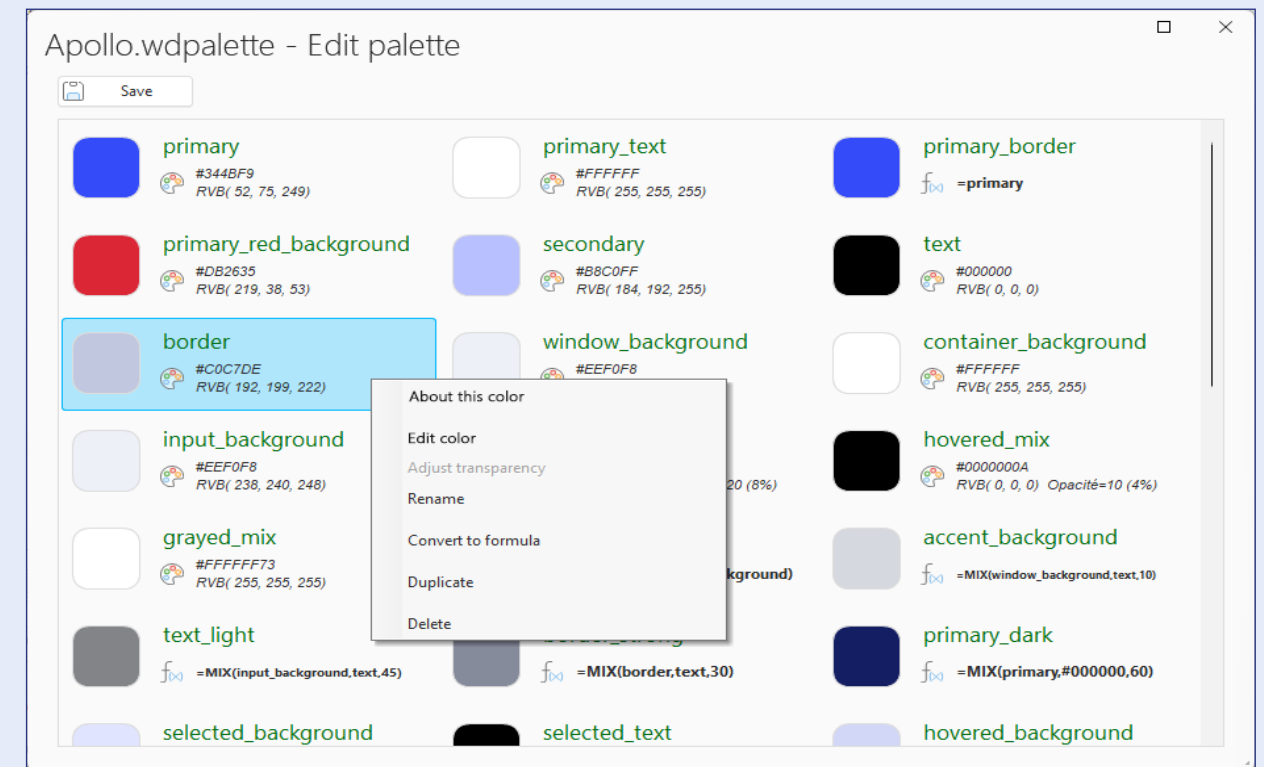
Apollo.wdpalette - Edit palette

Save

primary
#344BF9
RVB( 52, 75, 249)

primary_text
#FFFFFF
RVB( 255, 255, 255)

primary_border
=primary

primary_red_background
#DB2635
RVB( 219, 38, 53)

secondary
#B8C0FF
RVB( 184, 192, 255)

text
#000000
RVB( 0, 0, 0)

border
#C0C7DE
RVB( 192, 199, 222)

window_background
#EEF0F8

container_background
#FFFFFF
RVB( 255, 255, 255)

About this color
Edit color
Adjust transparency
Rename
Convert to formula
Duplicate
Delete

input_background
#EEF0F8
RVB( 238, 240, 248)

20 (8%)

hovered_mix
#0000000A
RVB( 0, 0, 0) Opacité=10 (4%)

grayed_mix
#FFFFFF73
RVB( 255, 255, 255)

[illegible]kground)

accent_background
=MIX(window_background,text,10)

text_light
=MIX(input_background,text,45)

border_strong
=MIX(border,text,30)

primary_dark
=MIX(primary,#000000,60)

selected_background

selected_text

hovered_background